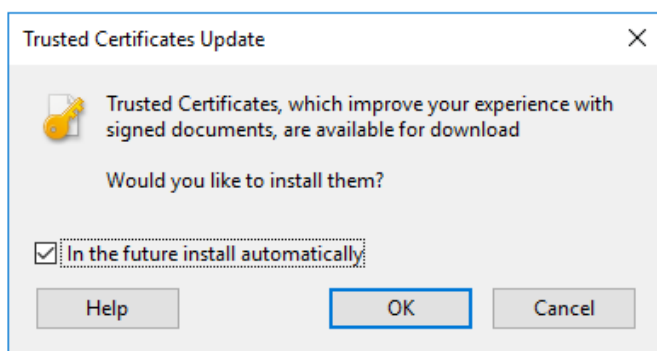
Trusted Certificates Update

Trusted Certificates, which improve your experience with signed documents, are available for download

Would you like to install them?

In the future install automatically

Help

OK

Cancel